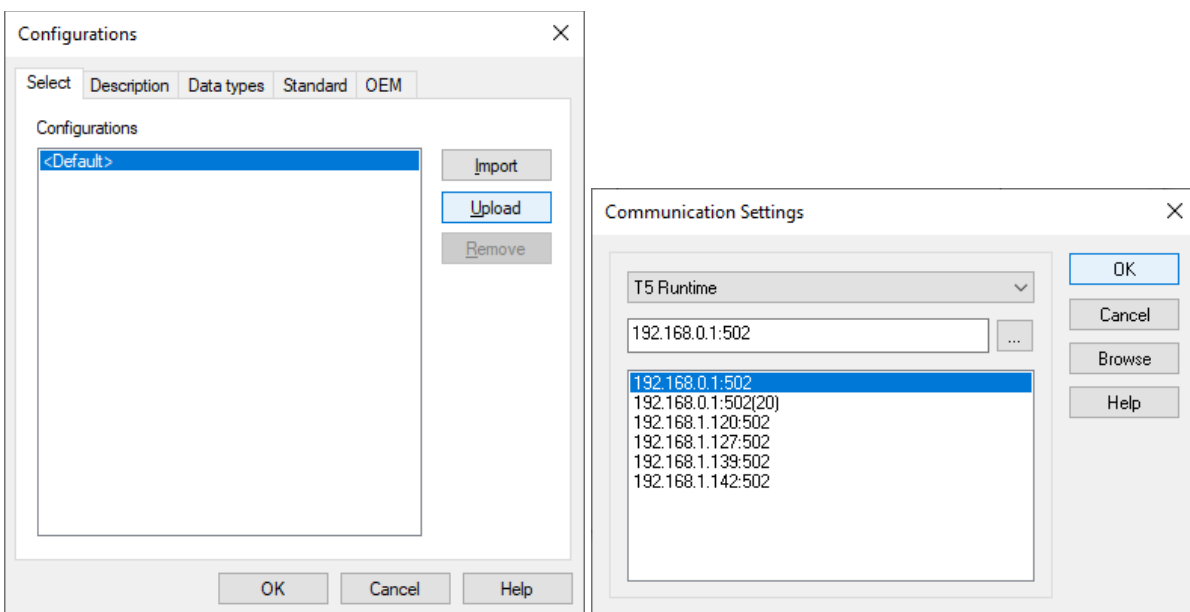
Configurations

Select | Description | Data types | Standard | OEM

Configurations

<Default>

Import
Upload
Remove

OK | Cancel | Help

Communication Settings

T5 Runtime

192.168.0.1:502

...

192.168.0.1:502
192.168.0.1:502(20)
192.168.1.120:502
192.168.1.127:502
192.168.1.139:502
192.168.1.142:502

OK
Cancel
Browse
Help